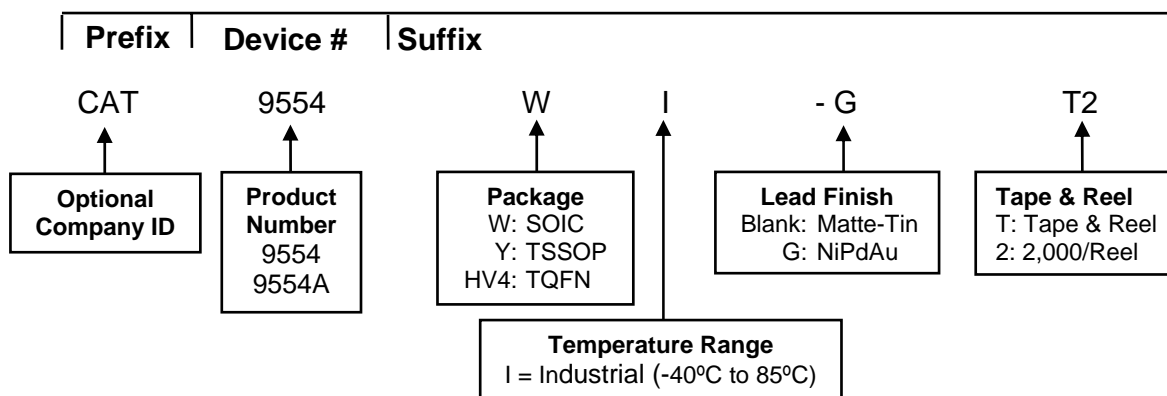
Prefix Device # Suffix

CAT 9554 W I - G T2

Optional Company ID

Product Number
9554
9554A

Package
W: SOIC
Y: TSSOP
HV4: TQFN

Lead Finish
Blank: Matte-Tin
G: NiPdAu

Tape & Reel
T: Tape & Reel
2: 2,000/Reel

Temperature Range
I = Industrial (-40ºC to 85ºC)